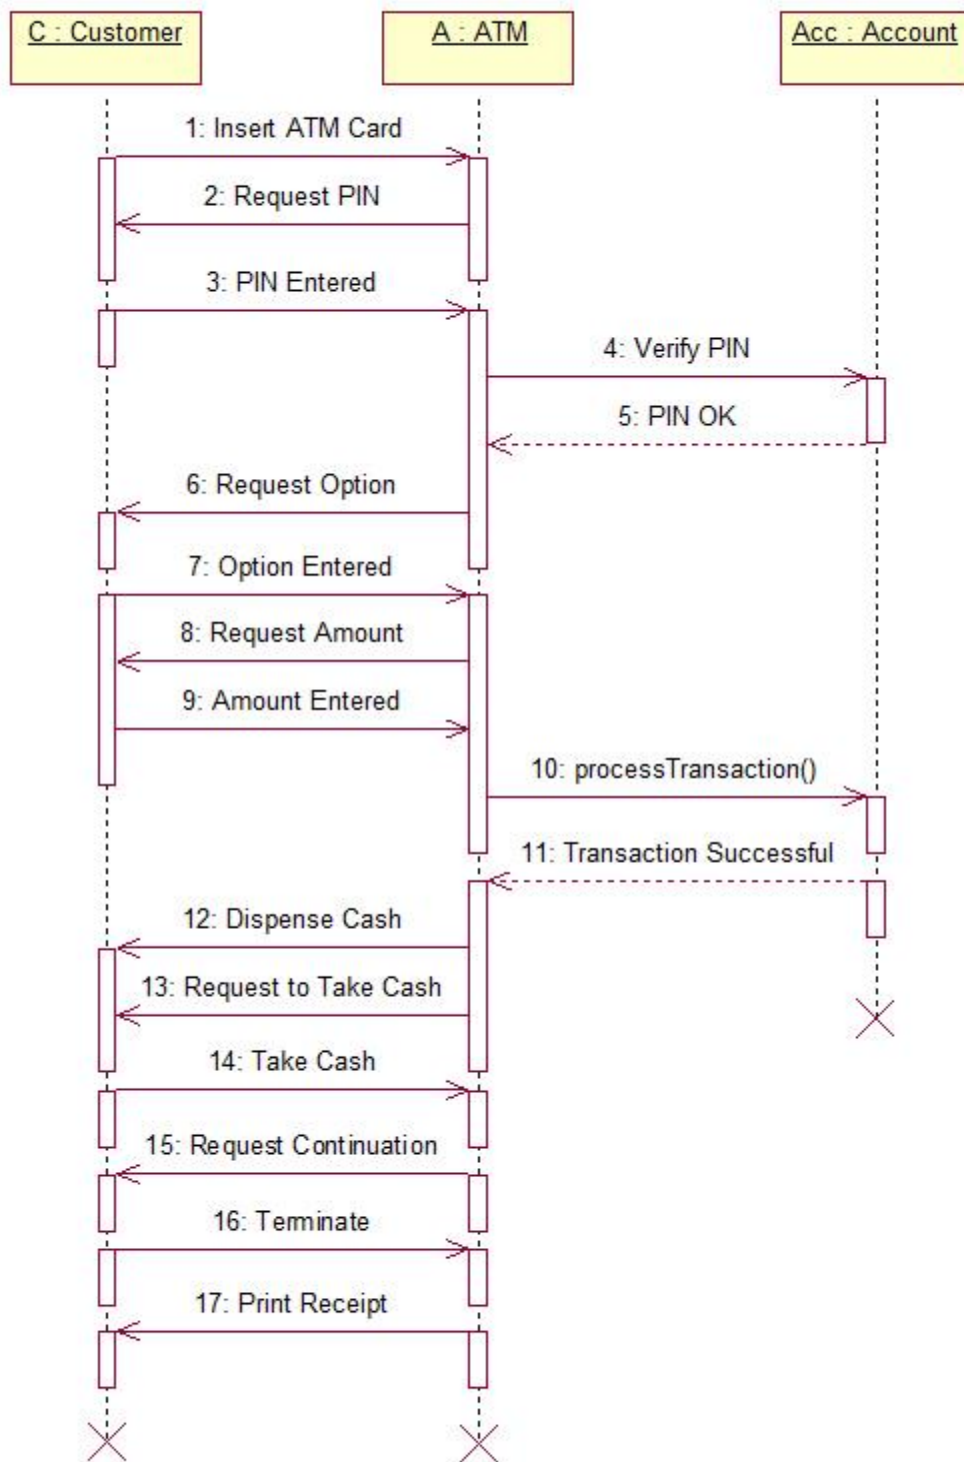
C : Customer

A : ATM

Acc : Account

1: Insert ATM Card

2: Request PIN

3: PIN Entered

4: Verify PIN

5: PIN OK

6: Request Option

7: Option Entered

8: Request Amount

9: Amount Entered

10: processTransaction()

11: Transaction Successful

12: Dispense Cash

13: Request to Take Cash

14: Take Cash

15: Request Continuation

16: Terminate

17: Print Receipt